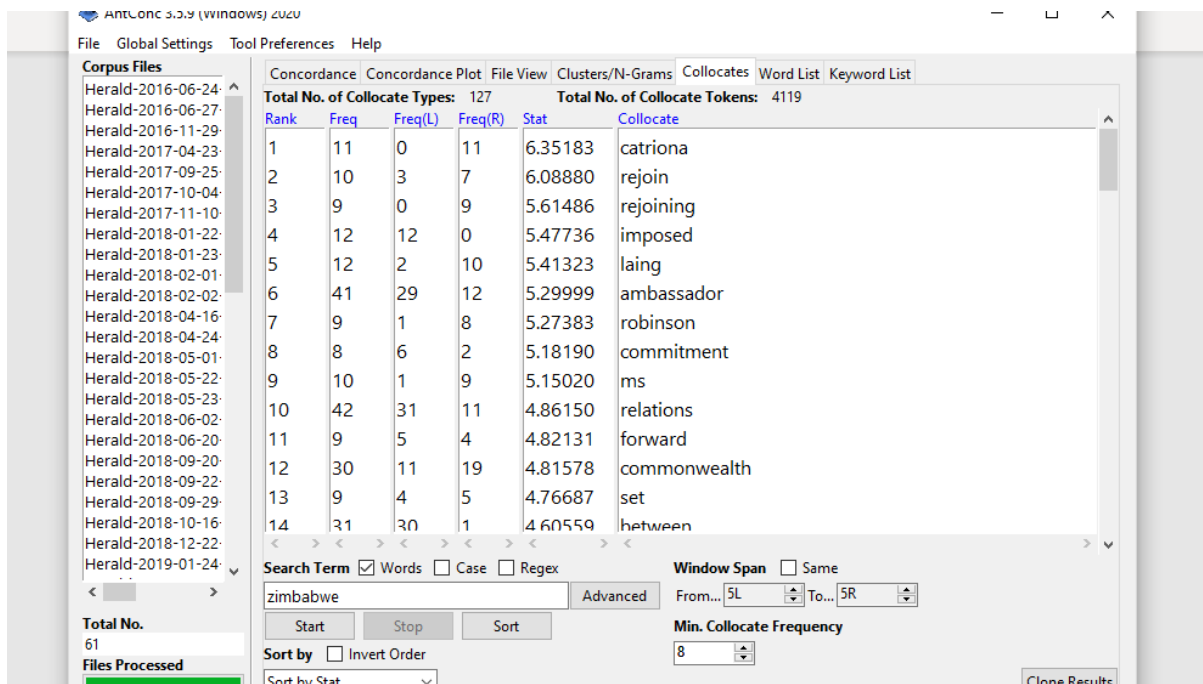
AntConc 3.5.9 (Windows) 2020

File Global Settings Tool Preferences Help

Corpus Files
Herald-2016-06-24
Herald-2016-06-27
Herald-2016-11-29
Herald-2017-04-23
Herald-2017-09-25
Herald-2017-10-04
Herald-2017-11-10
Herald-2018-01-22
Herald-2018-01-23
Herald-2018-02-01
Herald-2018-02-02
Herald-2018-04-16
Herald-2018-04-24
Herald-2018-05-01
Herald-2018-05-22
Herald-2018-05-23
Herald-2018-06-02
Herald-2018-06-20
Herald-2018-09-20
Herald-2018-09-22
Herald-2018-09-29
Herald-2018-10-16
Herald-2018-12-22
Herald-2019-01-24

Total No.
61
Files Processed

Concordance | Concordance Plot | File View | Clusters/N-Grams | Collocates | Word List | Keyword List

Total No. of Collocate Types: 127 Total No. of Collocate Tokens: 4119

| Rank | Freq | Freq(L) | Freq(R) | Stat | Collocate |
|---|---|---|---|---|---|
| 1 | 11 | 0 | 11 | 6.35183 | catriona |
| 2 | 10 | 3 | 7 | 6.08880 | rejoin |
| 3 | 9 | 0 | 9 | 5.61486 | rejoining |
| 4 | 12 | 12 | 0 | 5.47736 | imposed |
| 5 | 12 | 2 | 10 | 5.41323 | laing |
| 6 | 41 | 29 | 12 | 5.29999 | ambassador |
| 7 | 9 | 1 | 8 | 5.27383 | robinson |
| 8 | 8 | 6 | 2 | 5.18190 | commitment |
| 9 | 10 | 1 | 9 | 5.15020 | ms |
| 10 | 42 | 31 | 11 | 4.86150 | relations |
| 11 | 9 | 5 | 4 | 4.82131 | forward |
| 12 | 30 | 11 | 19 | 4.81578 | commonwealth |
| 13 | 9 | 4 | 5 | 4.76687 | set |
| 14 | 31 | 30 | 1 | 4.60559 | between |

Search Term ☑ Words ☐ Case ☐ Regex
zimbabwe
Advanced
Start Stop Sort
Sort by ☐ Invert Order
Sort by Stat

Window Span ☐ Same
From... 5L To... 5R
Min. Collocate Frequency
8

Clone Results